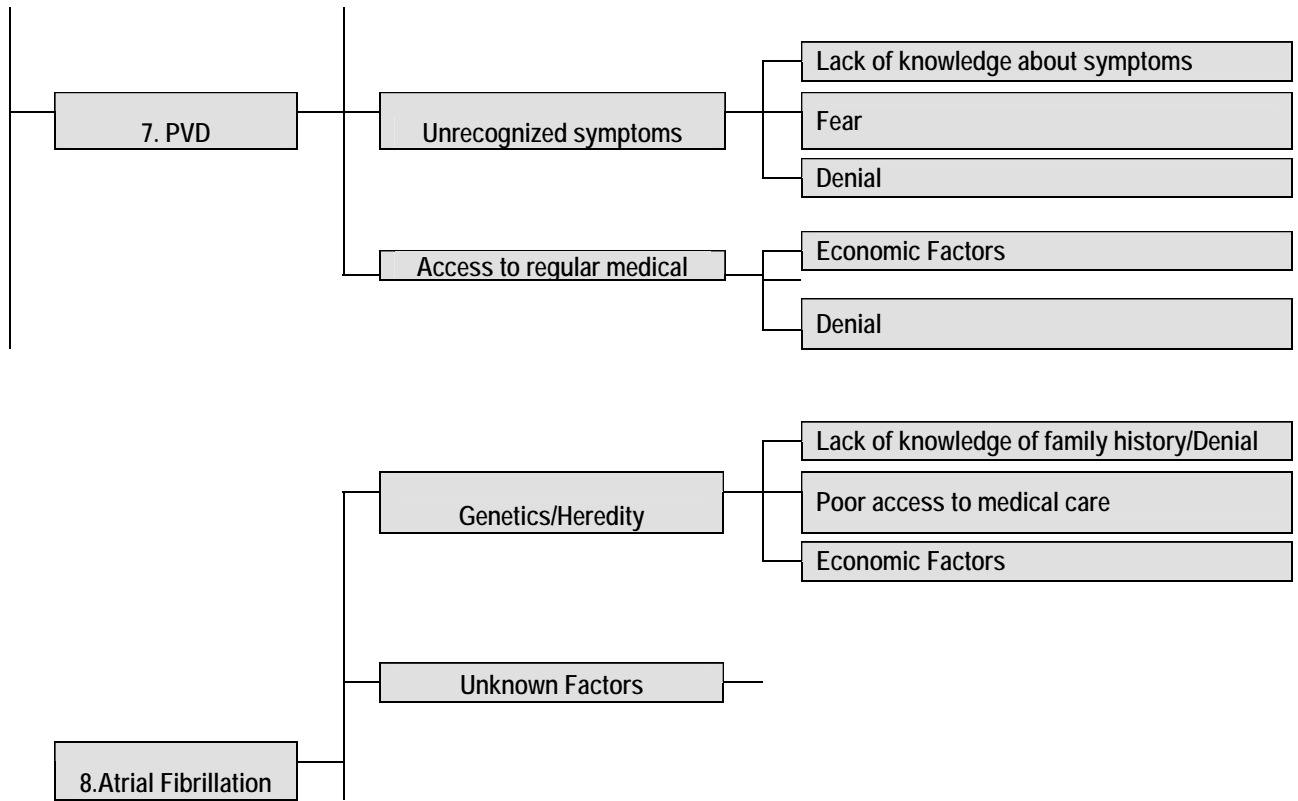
7. PVD

Unrecognized symptoms

Lack of knowledge about symptoms

Fear

Denial

Access to regular medical

Economic Factors

Denial

Genetics/Heredity

Lack of knowledge of family history/Denial

Poor access to medical care

Economic Factors

Unknown Factors

8.Atrial Fibrillation